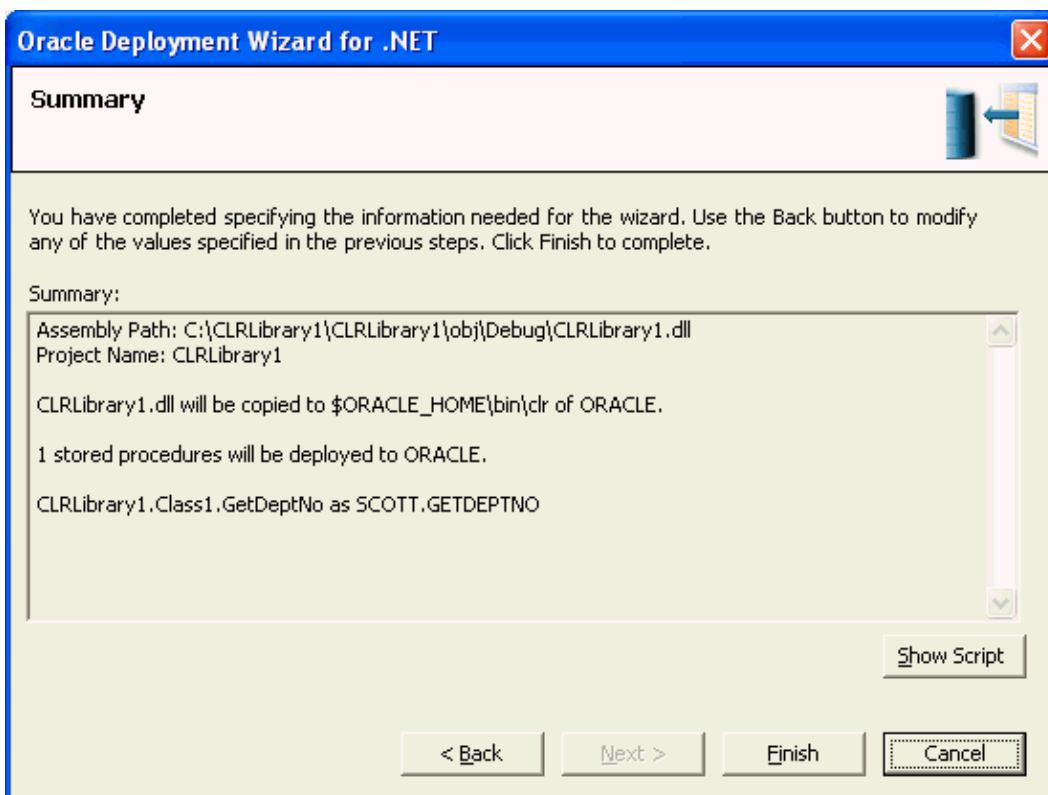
Oracle Deployment Wizard for .NET

Summary

You have completed specifying the information needed for the wizard. Use the Back button to modify any of the values specified in the previous steps. Click Finish to complete.

Summary:

Assembly Path: C:\CLRLibrary1\CLRLibrary1\obj\Debug\CLRLibrary1.dll
Project Name: CLRLibrary1

CLRLibrary1.dll will be copied to $ORACLE_HOME\bin\clr of ORACLE.

1 stored procedures will be deployed to ORACLE.

CLRLibrary1.Class1.GetDeptNo as SCOTT.GETDEPTNO

Show Script

< Back

Next >

Finish

Cancel